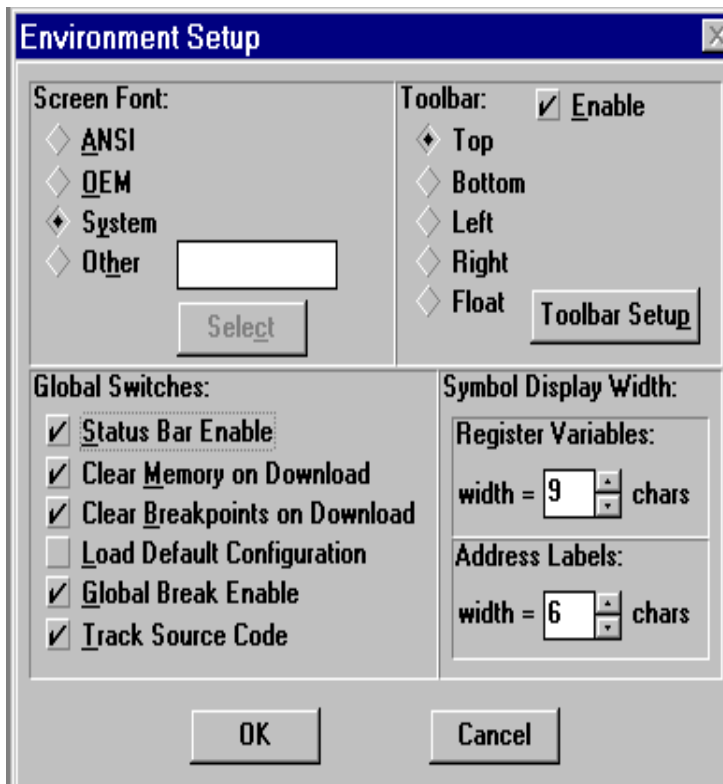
Environment Setup

Screen Font:
ANSI
OEM
System
Other
Select

Toolbar:
Enable
Top
Bottom
Left
Right
Float
Toolbar Setup

Global Switches:
Status Bar Enable
Clear Memory on Download
Clear Breakpoints on Download
Load Default Configuration
Global Break Enable
Track Source Code

Symbol Display Width:
Register Variables:
width = 9 chars
Address Labels:
width = 6 chars

OK
Cancel